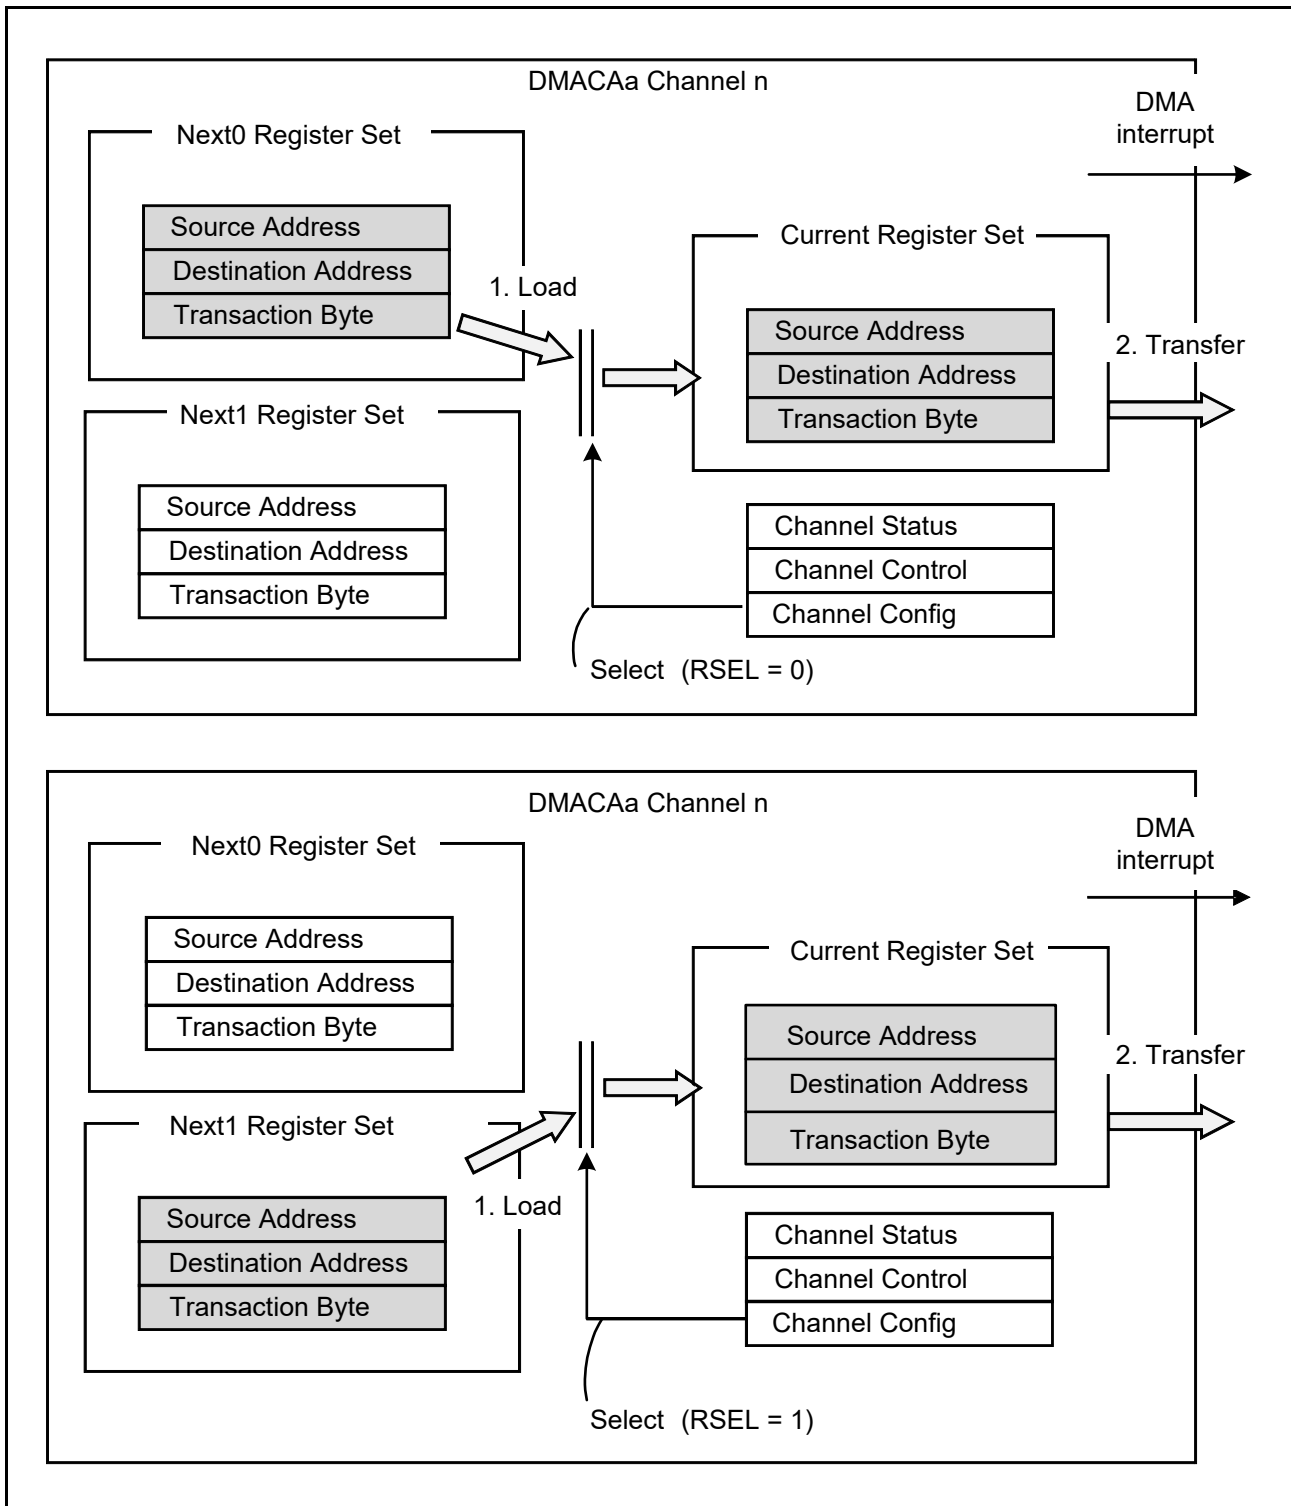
DMACAa Channel n

DMA interrupt

Next0 Register Set

Source Address
Destination Address
Transaction Byte

1. Load

Current Register Set

Source Address
Destination Address
Transaction Byte

2. Transfer

Next1 Register Set

Source Address
Destination Address
Transaction Byte

Channel Status
Channel Control
Channel Config

Select (RSEL = 0)

DMACAa Channel n

DMA interrupt

Next0 Register Set

Source Address
Destination Address
Transaction Byte

Current Register Set

Source Address
Destination Address
Transaction Byte

2. Transfer

Next1 Register Set

1. Load

Source Address
Destination Address
Transaction Byte

Channel Status
Channel Control
Channel Config

Select (RSEL = 1)